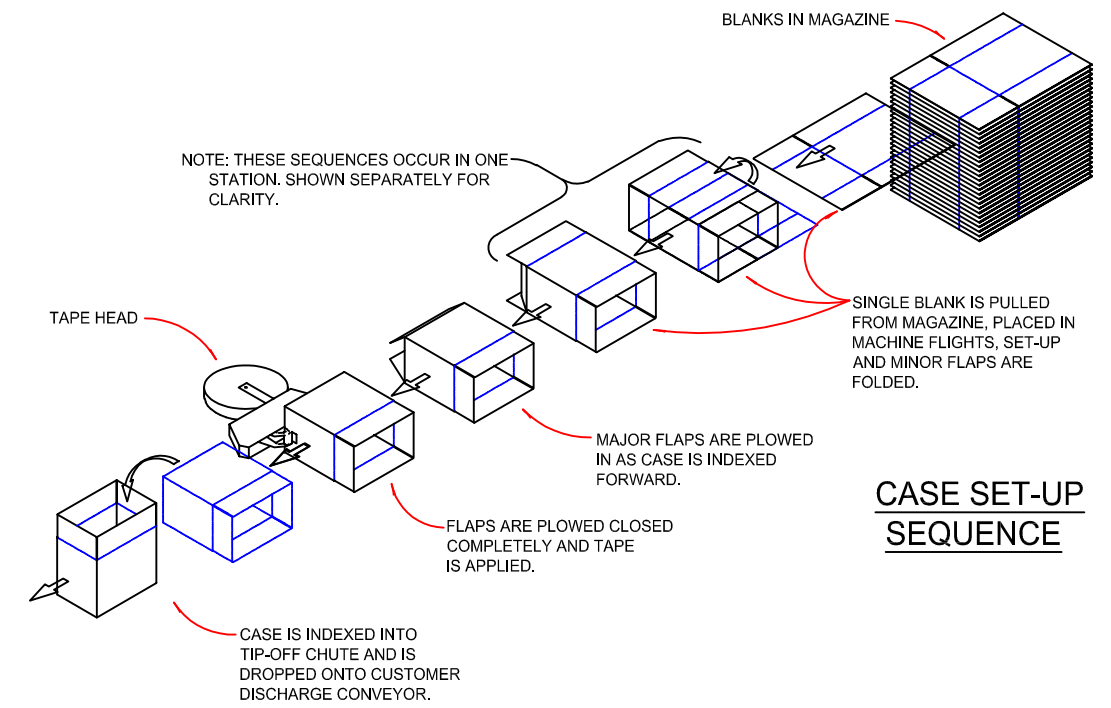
BLANKS IN MAGAZINE

NOTE: THESE SEQUENCES OCCUR IN ONE STATION. SHOWN SEPARATELY FOR CLARITY.

TAPE HEAD

SINGLE BLANK IS PULLED FROM MAGAZINE, PLACED IN MACHINE FLIGHTS, SET-UP AND MINOR FLAPS ARE FOLDED.

MAJOR FLAPS ARE PLOWED IN AS CASE IS INDEXED FORWARD.

CASE SET-UP SEQUENCE

FLAPS ARE PLOWED CLOSED COMPLETELY AND TAPE IS APPLIED.

CASE IS INDEXED INTO TIP-OFF CHUTE AND IS DROPPED ONTO CUSTOMER DISCHARGE CONVEYOR.